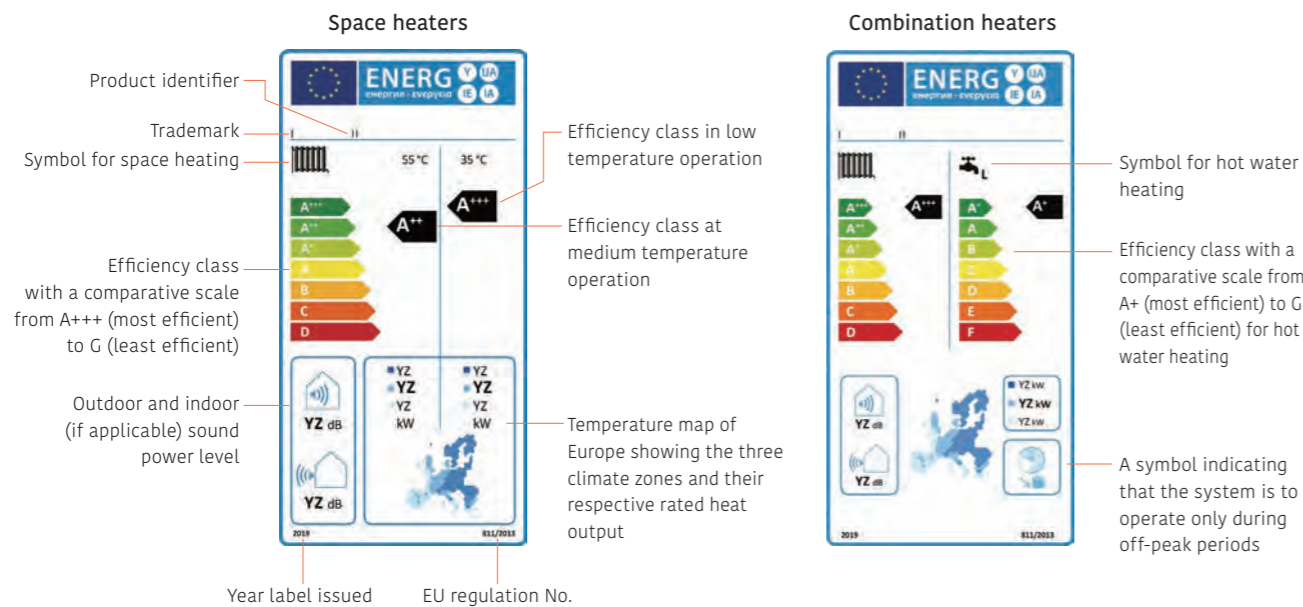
Space heaters

Combination heaters

Product identifier

Trademark

Symbol for space heating

Efficiency class with a comparative scale from A+++ (most efficient) to G (least efficient)

Outdoor and indoor (if applicable) sound power level

ENERG енергия · ενεργεια Y IJA IE IA

I II

55 °C 35 °C

A+++ A++ A+ A B C D

A++ A+++

YZ dB

YZ dB

YZ YZ YZ kW

YZ YZ YZ kW

2019 811/2013

Efficiency class in low temperature operation

Efficiency class at medium temperature operation

Temperature map of Europe showing the three climate zones and their respective rated heat output

Year label issued

EU regulation No.

ENERG енергия · ενεργεια Y IJA IE IA

I II

L

A+++ A++ A+ A B C D

A+++

A+ A B C D E F

A+

YZ dB

YZ dB

YZ kW YZ kW YZ kW

2019 811/2013

Symbol for hot water heating

Efficiency class with a comparative scale from A+ (most efficient) to G (least efficient) for hot water heating

A symbol indicating that the system is to operate only during off-peak periods